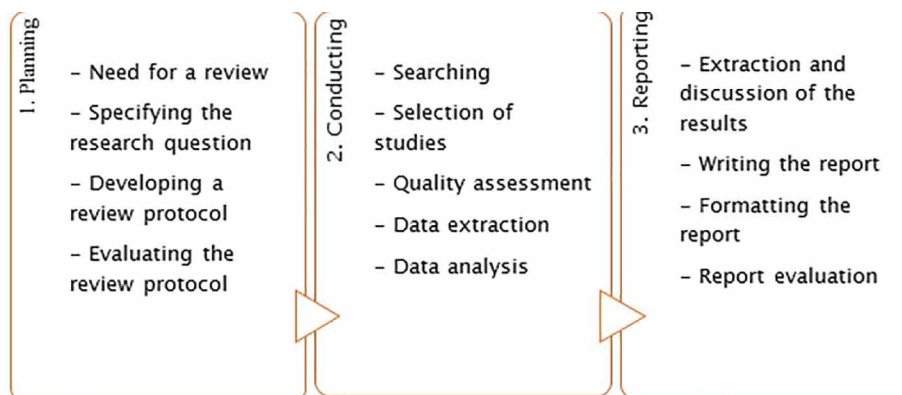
1. Planning

- Need for a review
- Specifying the research question
- Developing a review protocol
- Evaluating the review protocol

2. Conducting

- Searching
- Selection of studies
- Quality assessment
- Data extraction
- Data analysis

3. Reporting

- Extraction and discussion of the results
- Writing the report
- Formatting the report
- Report evaluation